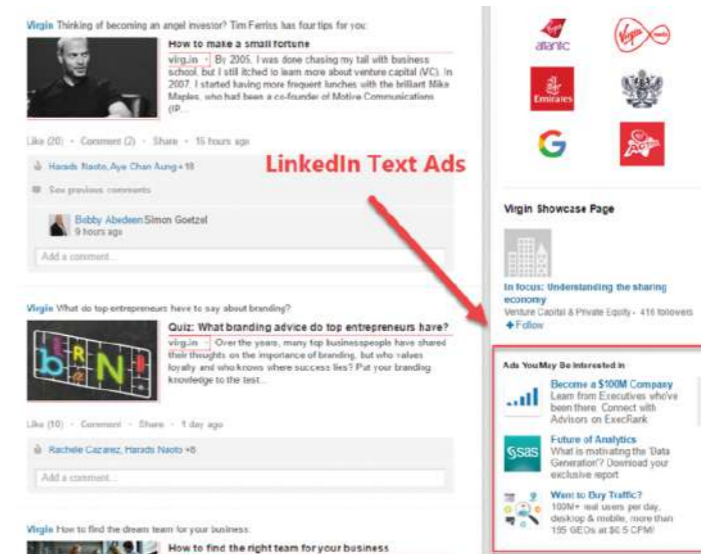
Virgin Thinking of becoming an angel investor? Tim Ferriss has four tips for you:

How to make a small fortune

virg.in · By 2005, I was done chasing my tail with business school, but I still itched to learn more about venture capital (VC). In 2007, I started having more frequent lunches with the brilliant Mike Maples, who had been a co-founder of Motive Communications (IP...

Like (20) · Comment (2) · Share · 15 hours ago

Harads Naoto, Aye Chan Aung +18

See previous comments

Bobby Abedeen Simon Goetzel
9 hours ago

Add a comment...

LinkedIn Text Ads

Virgin What do top entrepreneurs have to say about branding?

Quiz: What branding advice do top entrepreneurs have?

virg.in · Over the years, many top businesspeople have shared their thoughts on the importance of branding, but who values loyalty and who knows where success lies? Put your branding knowledge to the test...

Like (10) · Comment · Share · 1 day ago

Rachele Cazarez, Harads Naoto +8

Add a comment...

Virgin How to find the dream team for your business:

How to find the right team for your business

atlantic

Emirates

Virgin Showcase Page

In focus: Understanding the sharing economy
Venture Capital & Private Equity · 416 followers
+ Follow

Ads You May Be Interested In

Become a $100M Company
Learn from Executives who've been there. Connect with Advisors on ExecRank

sas

Future of Analytics
What is motivating the 'Data Generation'? Download your exclusive report

Want to Buy Traffic?
100M+ real users per day, desktop & mobile, more than 195 GEOs at $0.5 CPM!